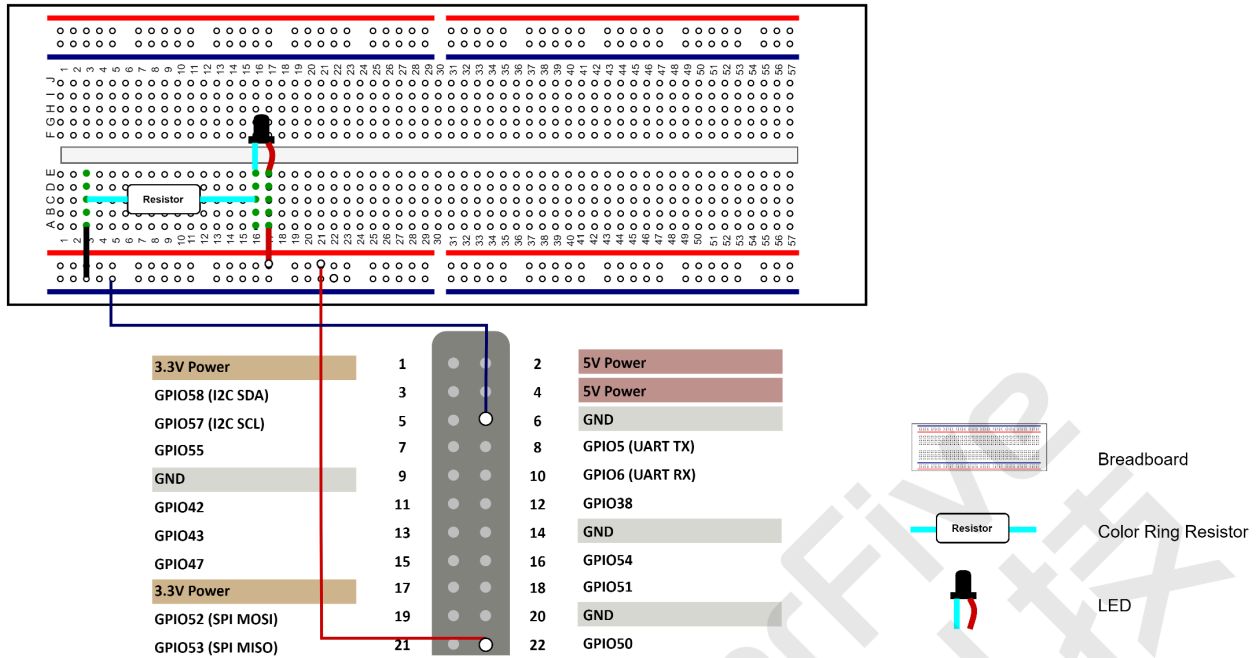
J I H G F E D C B A

1 2 3 4 5 6 7 8 9 10 11 12 13 14 15 16 17 18 19 20 21 22 23 24 25 26 27 28 29 30 31 32 33 34 35 36 37 38 39 40 41 42 43 44 45 46 47 48 49 50 51 52 53 54 55 56 57

Resistor

1 2 3 4 5 6 7 8 9 10 11 12 13 14 15 16 17 18 19 20 21 22 23 24 25 26 27 28 29 30 31 32 33 34 35 36 37 38 39 40 41 42 43 44 45 46 47 48 49 50 51 52 53 54 55 56 57

| | | | | |
|---|---|---|---|---|
| 3.3V Power | 1 | 2 | 5V Power | |
| GPIO58 (I2C SDA) | 3 | 4 | 5V Power | |
| GPIO57 (I2C SCL) | 5 | 6 | GND | |
| GPIO55 | 7 | 8 | GPIO5 (UART TX) | |
| GND | 9 | 10 | GPIO6 (UART RX) | |
| GPIO42 | 11 | 12 | GPIO38 | |
| GPIO43 | 13 | 14 | GND | |
| GPIO47 | 15 | 16 | GPIO54 | |
| 3.3V Power | 17 | 18 | GPIO51 | |
| GPIO52 (SPI MOSI) | 19 | 20 | GND | |
| GPIO53 (SPI MISO) | 21 | 22 | GPIO50 | |

Breadboard

Resistor

Color Ring Resistor

LED